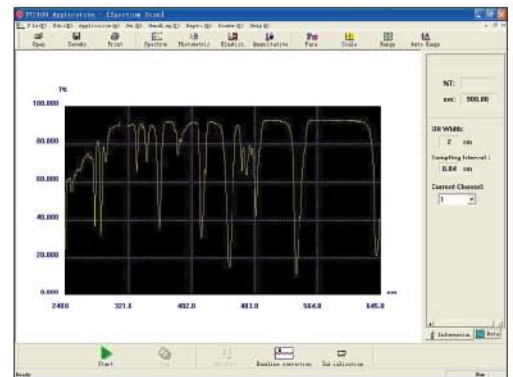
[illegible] Application - [Spectrum Scan]
File(F) Edit(E) Application(A) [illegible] Window(W) Help(H)
Open Save Print Spectrum Photometric Kinetics Quantitative Para Scale Range Auto Range

T%
100.000
80.000
60.000
40.000
20.000
0.000
240.0 321.6 402.0 483.0 564.0 645.0
nm

%T:
nm: 900.00
Slit Width:
2 nm
Sampling Interval:
0.04 nm
Current Channel:
1
Information Data

Start Stop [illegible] Baseline correction Zero calibration
Ready